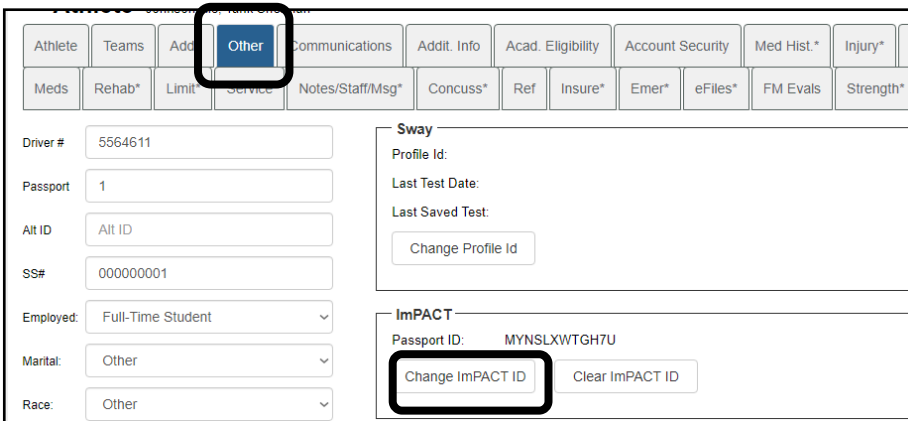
Athlete | Teams | Add | Other | Communications | Addit. Info | Acad. Eligibility | Account Security | Med Hist.* | Injury*

Meds | Rehab* | Limit* | Service | Notes/Staff/Msg* | Concuss* | Ref | Insure* | Emer* | eFiles* | FM Evals | Strength*

Driver # 5564611

Passport 1

Alt ID Alt ID

SS# 000000001

Employed: Full-Time Student

Marital: Other

Race: Other

Sway

Profile Id:

Last Test Date:

Last Saved Test:

Change Profile Id

ImPACT

Passport ID: MYNSLXWTGH7U

Change ImPACT ID

Clear ImPACT ID